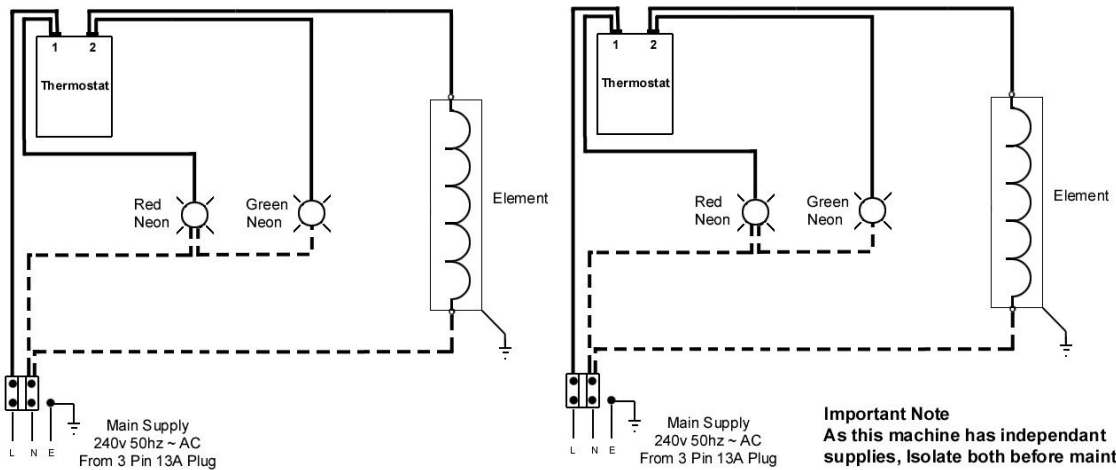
1 2

Thermostat

Red Neon

Green Neon

Element

L N E

Main Supply
240v 50hz ~ AC
From 3 Pin 13A Plug

1 2

Thermostat

Red Neon

Green Neon

Element

L N E

Main Supply
240v 50hz ~ AC
From 3 Pin 13A Plug

Important Note
As this machine has independant supplies, Isolate both before maint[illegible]